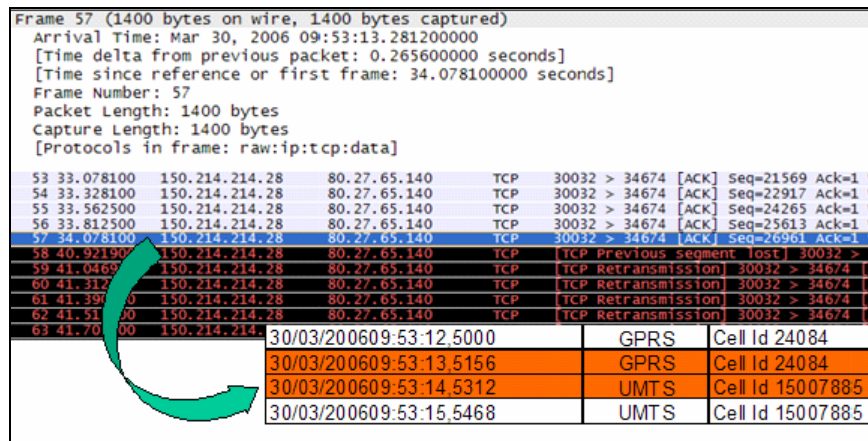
Frame 57 (1400 bytes on wire, 1400 bytes captured)
Arrival Time: Mar 30, 2006 09:53:13.281200000
[Time delta from previous packet: 0.265600000 seconds]
[Time since reference or first frame: 34.078100000 seconds]
Frame Number: 57
Packet Length: 1400 bytes
Capture Length: 1400 bytes
[Protocols in frame: raw:ip:tcp:data]

| | | | | | |
|---|---|---|---|---|---|
| 53 33.078100 | 150.214.214.28 | 80.27.65.140 | TCP | 30032 > 34674 [ACK] Seq=21569 Ack=1 |
| 54 33.328100 | 150.214.214.28 | 80.27.65.140 | TCP | 30032 > 34674 [ACK] Seq=22917 Ack=1 |
| 55 33.562500 | 150.214.214.28 | 80.27.65.140 | TCP | 30032 > 34674 [ACK] Seq=24265 Ack=1 |
| 56 33.812500 | 150.214.214.28 | 80.27.65.140 | TCP | 30032 > 34674 [ACK] Seq=25613 Ack=1 |
| 57 34.078100 | 150.214.214.28 | 80.27.65.140 | TCP | 30032 > 34674 [ACK] Seq=26961 Ack=1 |
| 58 40.92190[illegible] | 150.214.214.28 | 80.27.65.140 | TCP | [TCP Previous segment lost] 30032 > |
| 59 41.0469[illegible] | 150.214.214.28 | 80.27.65.140 | TCP | [TCP Retransmission] 30032 > 34674 |
| 60 41.312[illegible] | 150.214.214.28 | 80.27.65.140 | TCP | [TCP Retransmission] 30032 > 34674 |
| 61 41.390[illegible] | 150.214.214.28 | 80.27.65.140 | TCP | [TCP Retransmission] 30032 > 34674 |
| 62 41.51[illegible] | 150.214.214.28 | 80.27.65.140 | TCP | [TCP Retransmission] 30032 > 34674 |
| 63 41.70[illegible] | 150.214.214.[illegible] | | | |

| | | |
|---|---|---|
| 30/03/200609:53:12,5000 | GPRS | Cell Id 24084 |
| 30/03/200609:53:13,5156 | GPRS | Cell Id 24084 |
| 30/03/200609:53:14,5312 | UMTS | Cell Id 15007885 |
| 30/03/200609:53:15,5468 | UMTS | Cell Id 15007885 |